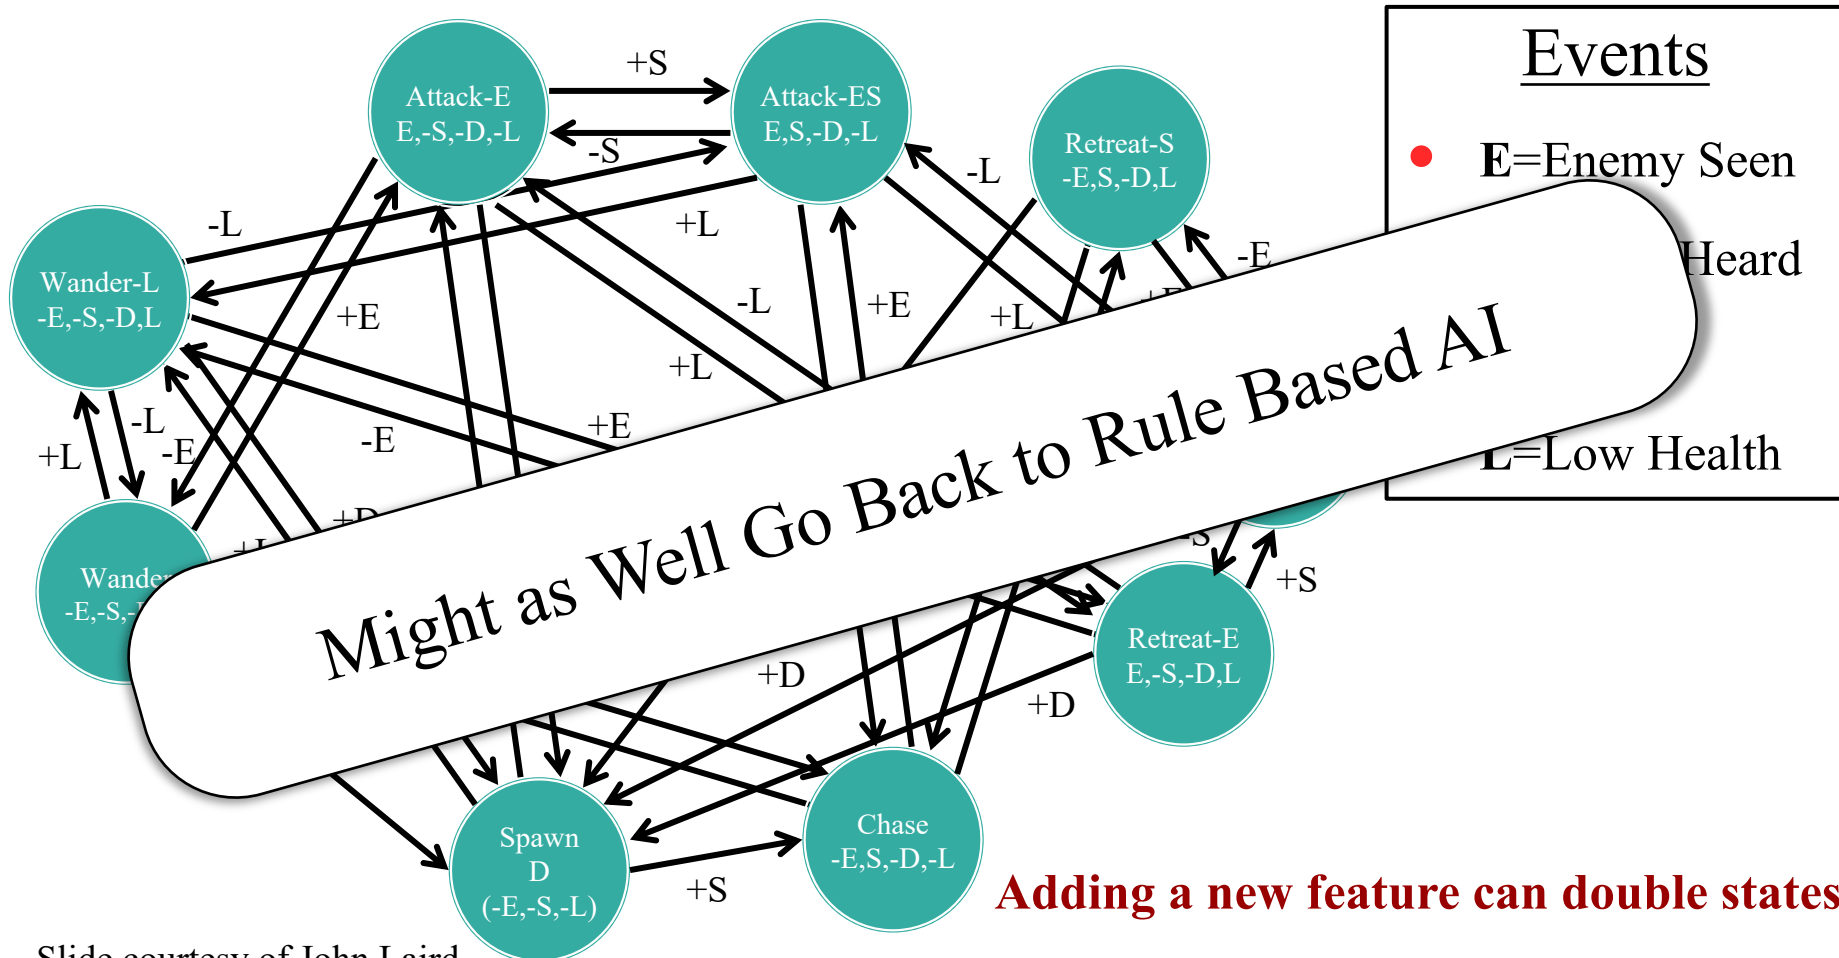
Events

E=Enemy Seen

Heard

L=Low Health

Attack-E
E,-S,-D,-L

Attack-ES
E,S,-D,-L

Retreat-S
-E,S,-D,L

Wander-L
-E,-S,-D,L

Wander
-E,-S,-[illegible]

Retreat-E
E,-S,-D,L

Spawn
D
(-E,-S,-L)

Chase
-E,S,-D,-L

+S
-S
-L
+L
-L
+E
+E
-L
+L
+L
-E
+L
-L
-E
-E
+E
+D
+D
+D
+S
+S
-S

Might as Well Go Back to Rule Based AI

Adding a new feature can double states

Slide courtesy of John Laird